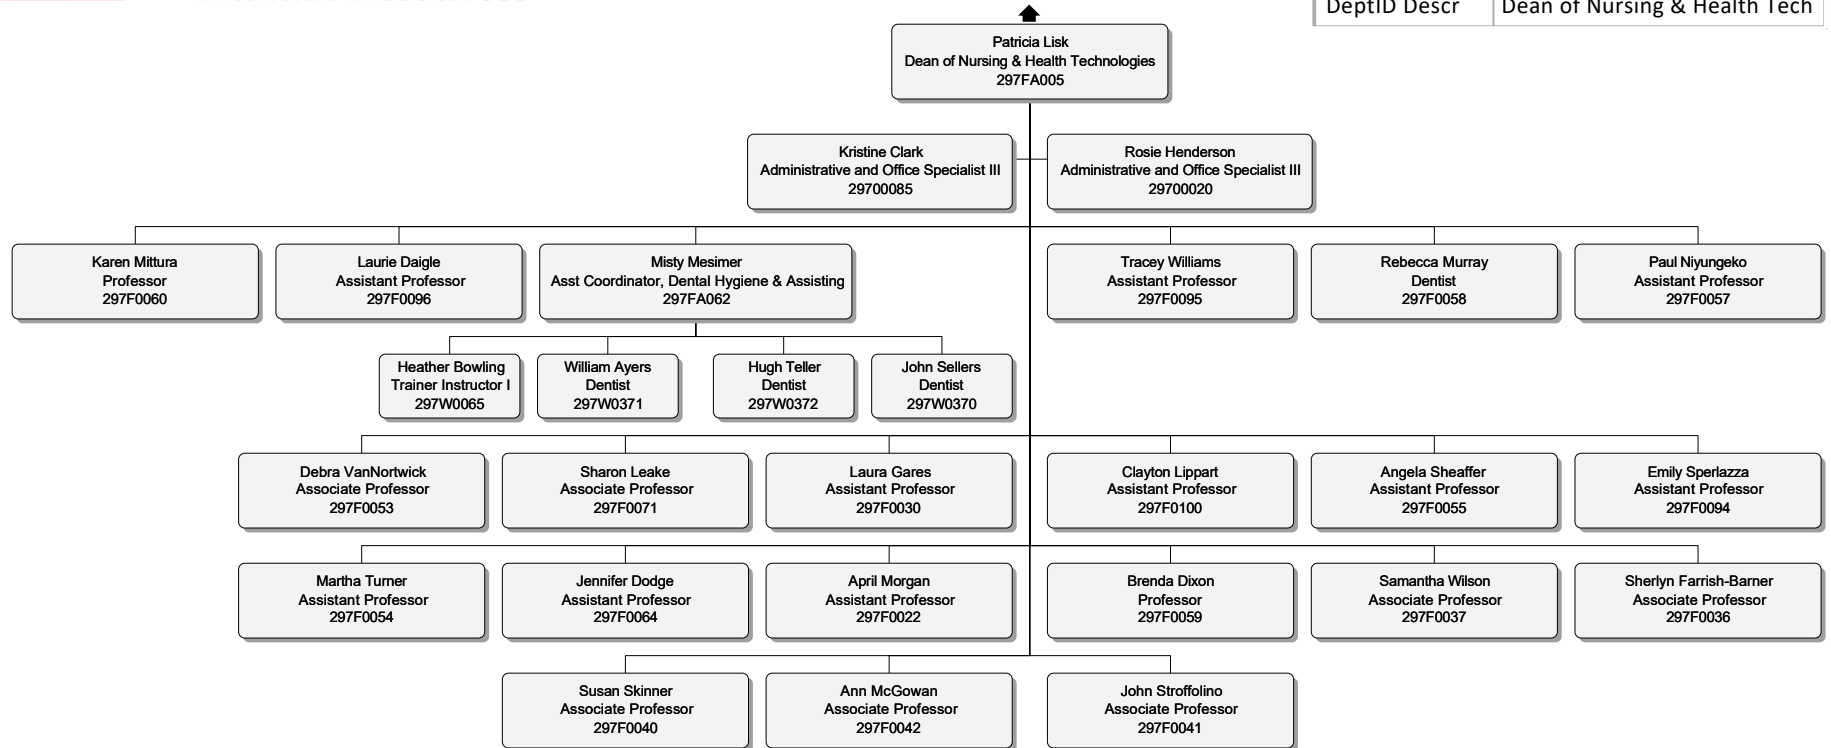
| DeptID Descr | Dean of Nursing & Health Tech |
|---|---|

Patricia Lisk
Dean of Nursing & Health Technologies
297FA005

Kristine Clark
Administrative and Office Specialist III
29700085

Rosie Henderson
Administrative and Office Specialist III
29700020

Karen Mittura
Professor
297F0060

Laurie Daigle
Assistant Professor
297F0096

Misty Mesimer
Asst Coordinator, Dental Hygiene & Assisting
297FA062

Tracey Williams
Assistant Professor
297F0095

Rebecca Murray
Dentist
297F0058

Paul Niyungeko
Assistant Professor
297F0057

Heather Bowling
Trainer Instructor I
297W0065

William Ayers
Dentist
297W0371

Hugh Teller
Dentist
297W0372

John Sellers
Dentist
297W0370

Debra VanNortwick
Associate Professor
297F0053

Sharon Leake
Associate Professor
297F0071

Laura Gares
Assistant Professor
297F0030

Clayton Lippart
Assistant Professor
297F0100

Angela Sheaffer
Assistant Professor
297F0055

Emily Sperlazza
Assistant Professor
297F0094

Martha Turner
Assistant Professor
297F0054

Jennifer Dodge
Assistant Professor
297F0064

April Morgan
Assistant Professor
297F0022

Brenda Dixon
Professor
297F0059

Samantha Wilson
Associate Professor
297F0037

Sherlyn Farrish-Barner
Associate Professor
297F0036

Susan Skinner
Associate Professor
297F0040

Ann McGowan
Associate Professor
297F0042

John Stroffolino
Associate Professor
297F0041